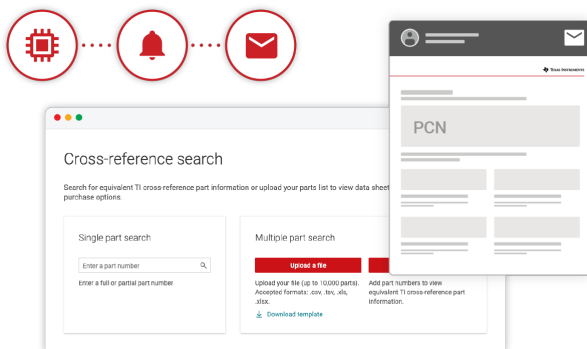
Texas Instruments

PCN

Cross-reference search

Search for equivalent TI cross-reference part information or upload your parts list to view data sheet, purchase options.

Single part search

Enter a part number

Enter a full or partial part number

Multiple part search

Upload a file

Upload your file (up to 10,000 parts). Accepted formats: .csv, .tsv, .xls, .xlsx.

Download template

Add part numbers to view equivalent TI cross-reference part information.